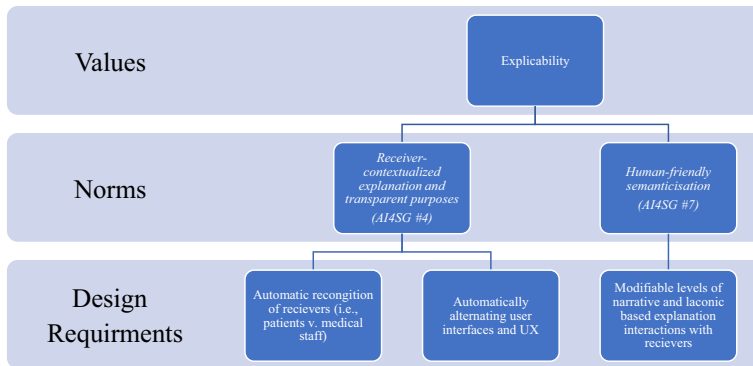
Values

Explicability

Norms

*Receiver-contextualized explanation and transparent purposes (AI4SG #4)*

*Human-friendly semanticisation (AI4SG #7)*

Design Requirments

Automatic recongition of recievers (i.e., patients v. medical staff)

Automatically alternating user interfaces and UX

Modifiable levels of narrative and laconic based explanation interactions with recievers